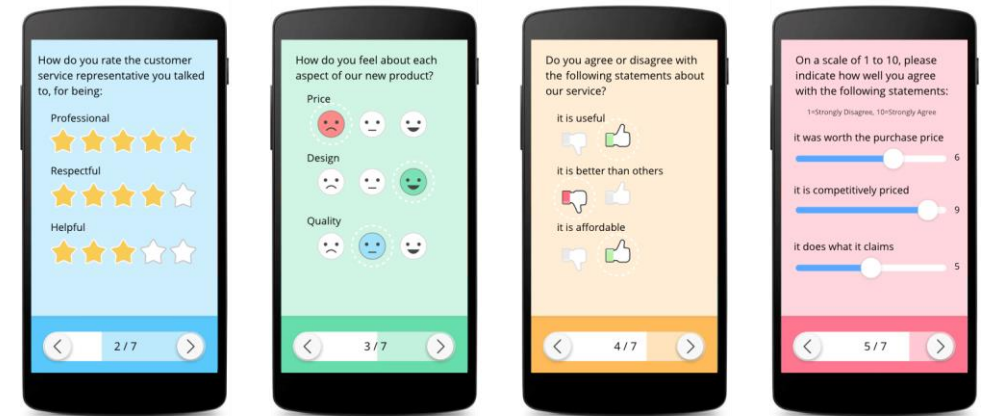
How do you rate the customer service representative you talked to, for being:

Professional

Respectful

Helpful

2 / 7

How do you feel about each aspect of our new product?

Price

Design

Quality

3 / 7

Do you agree or disagree with the following statements about our service?

it is useful

it is better than others

it is affordable

4 / 7

On a scale of 1 to 10, please indicate how well you agree with the following statements:

1=Strongly Disagree, 10=Strongly Agree

it was worth the purchase price

6

it is competitively priced

9

it does what it claims

5

5 / 7